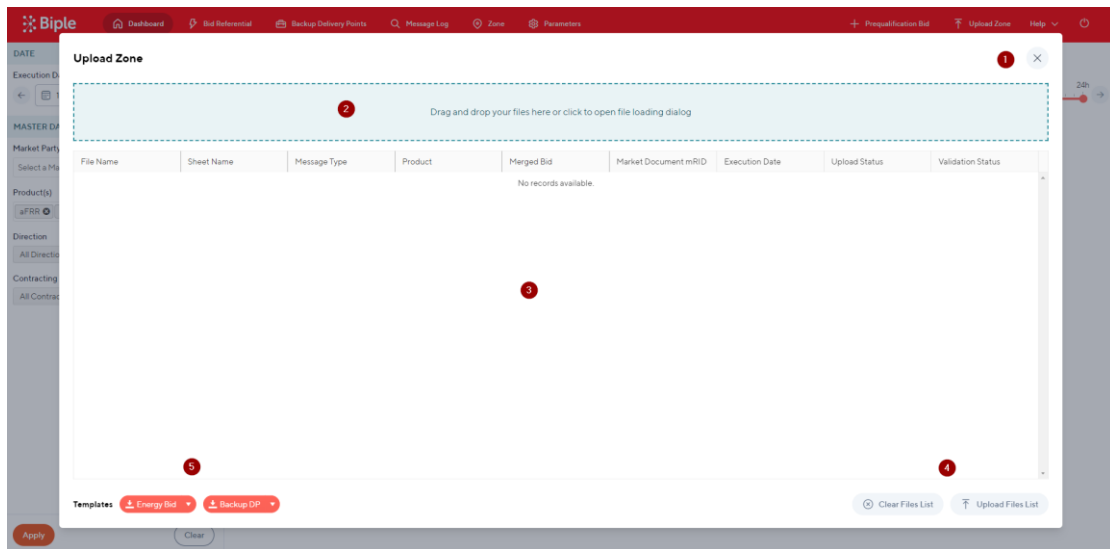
Biple Dashboard Bid Referential Backup Delivery Points Message Log Zone Parameters + Prequalification Bid Upload Zone Help

DATE
Execution D
MASTER DA
Market Party
Select a Ma
Product(s)
aFRR
Direction
All Directio
Contracting
All Contrac

24h

Upload Zone

1

2

Drag and drop your files here or click to open file loading dialog

| File Name | Sheet Name | Message Type | Product | Merged Bid | Market Document mRID | Execution Date | Upload Status | Validation Status |
|---|---|---|---|---|---|---|---|---|
| No records available. | | | | | | | | |

3

5

4

Templates Energy Bid Backup DP

Clear Files List Upload Files List

Apply Clear